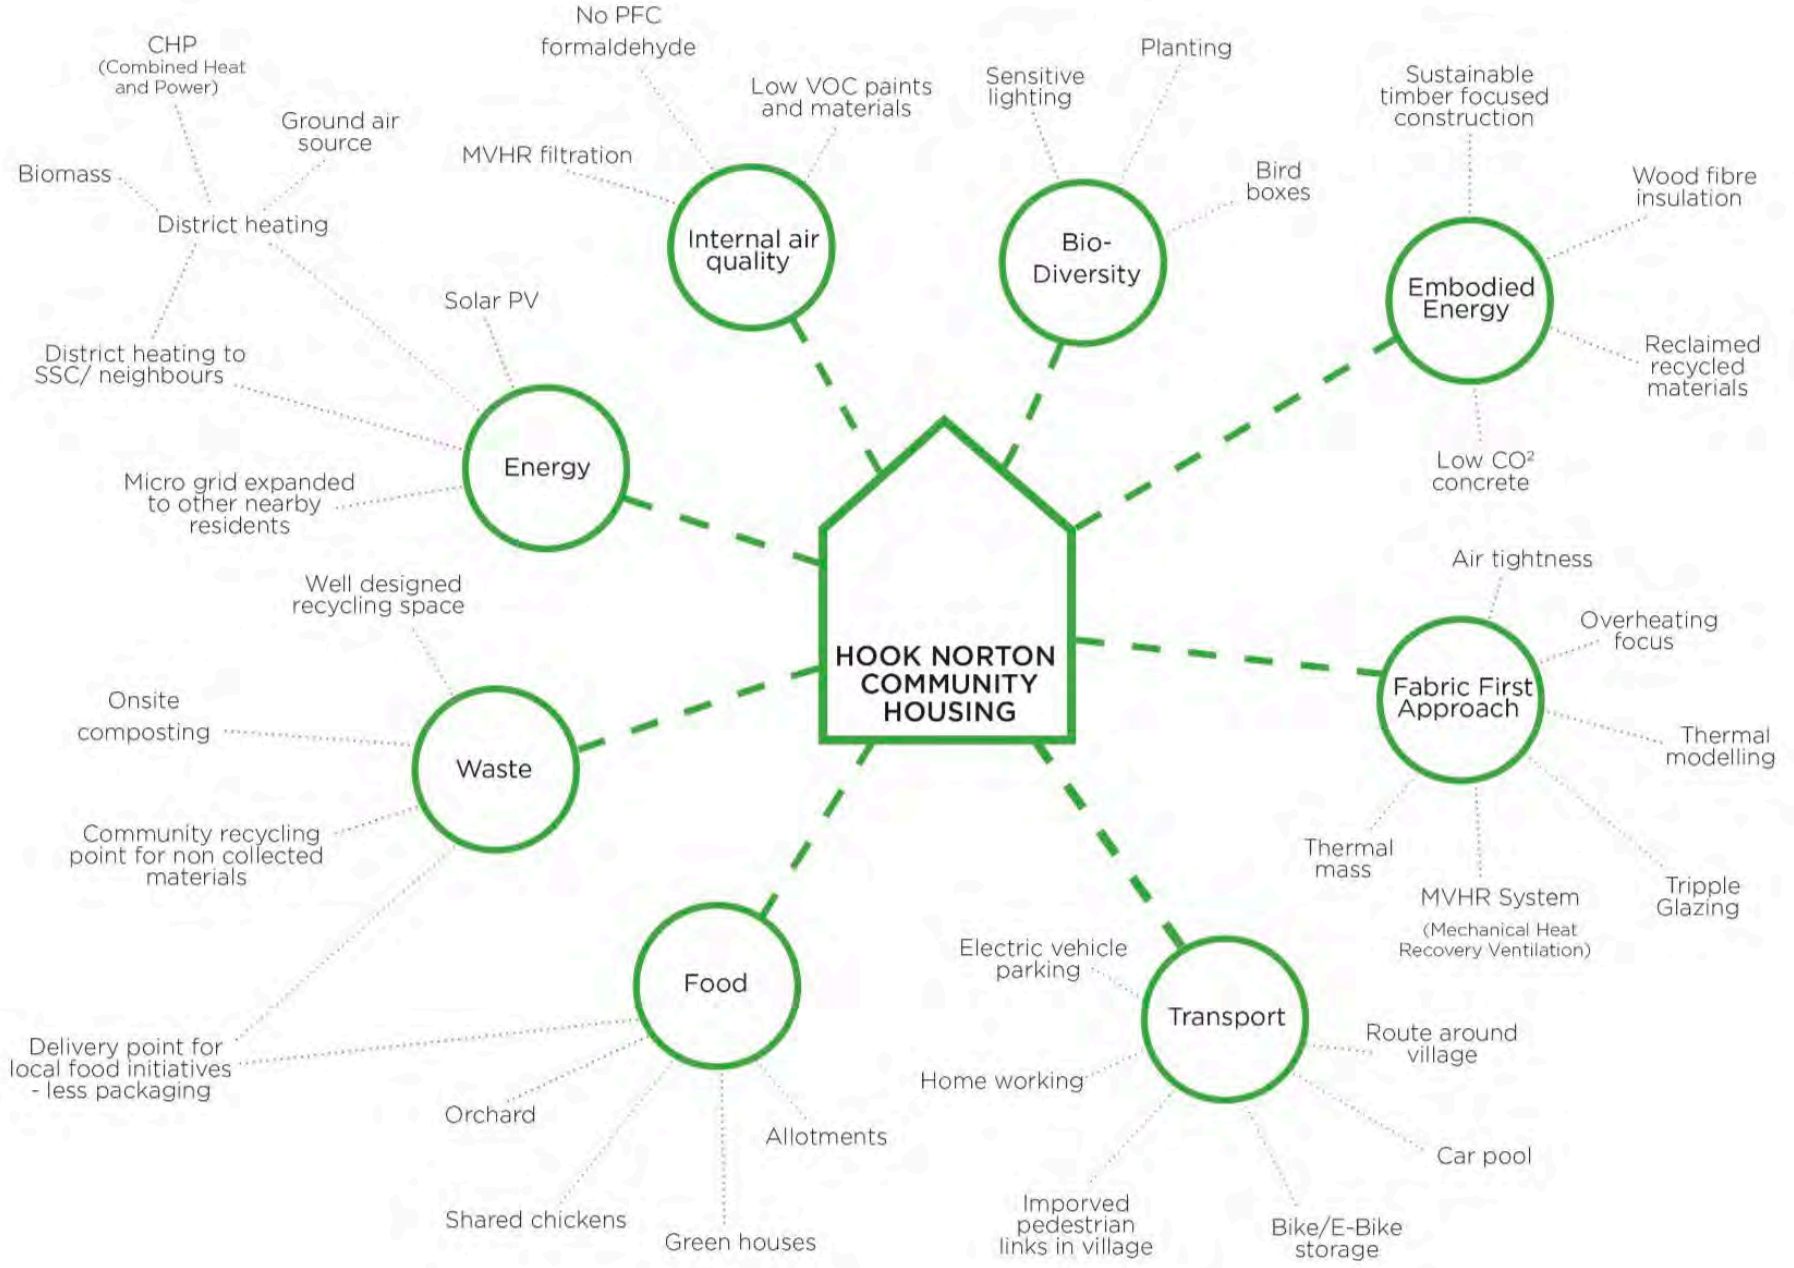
HOOK NORTON COMMUNITY HOUSING

Energy

CHP (Combined Heat and Power)

Ground air source

Biomass

District heating

Solar PV

District heating to SSC/ neighbours

Micro grid expanded to other nearby residents

Internal air quality

No PFC formaldehyde

Low VOC paints and materials

MVHR filtration

Bio-Diversity

Sensitive lighting

Planting

Bird boxes

Embodied Energy

Sustainable timber focused construction

Wood fibre insulation

Reclaimed recycled materials

Low CO² concrete

Fabric First Approach

Air tightness

Overheating focus

Thermal modelling

Tripple Glazing

MVHR System (Mechanical Heat Recovery Ventilation)

Thermal mass

Transport

Electric vehicle parking

Route around village

Home working

Car pool

Bike/E-Bike storage

Imporved pedestrian links in village

Food

Delivery point for local food initiatives - less packaging

Orchard

Allotments

Shared chickens

Green houses

Waste

Well designed recycling space

Onsite composting

Community recycling point for non collected materials